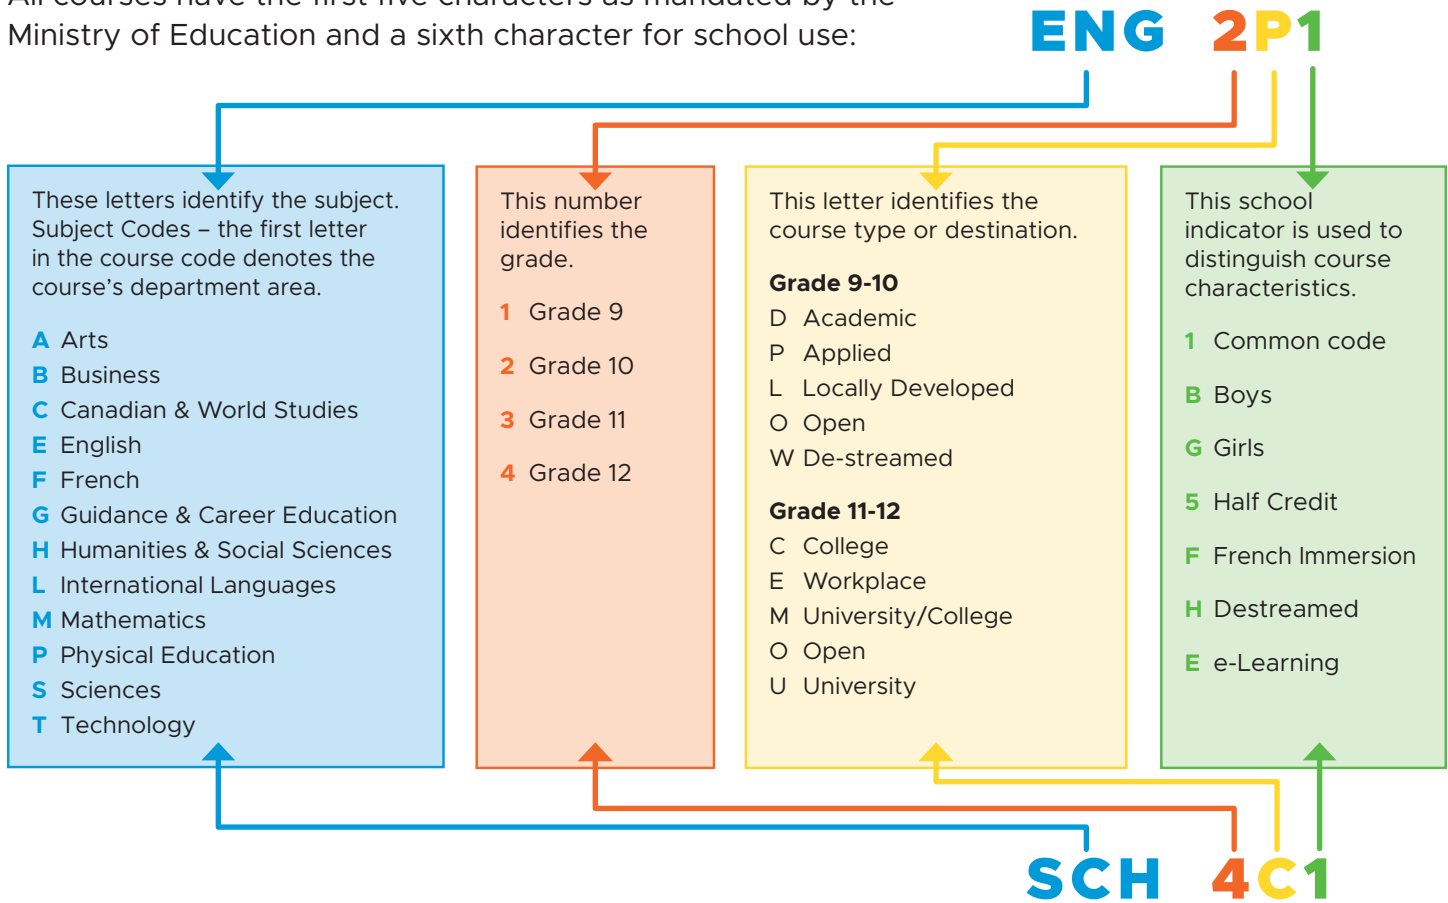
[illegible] Ministry of Education and a sixth character for school use:

ENG 2P1

These letters identify the subject. Subject Codes – the first letter in the course code denotes the course's department area.

A Arts
B Business
C Canadian & World Studies
E English
F French
G Guidance & Career Education
H Humanities & Social Sciences
L International Languages
M Mathematics
P Physical Education
S Sciences
T Technology

This number identifies the grade.

1 Grade 9
2 Grade 10
3 Grade 11
4 Grade 12

This letter identifies the course type or destination.

Grade 9-10
D Academic
P Applied
L Locally Developed
O Open
W De-streamed

Grade 11-12
C College
E Workplace
M University/College
O Open
U University

This school indicator is used to distinguish course characteristics.

1 Common code
B Boys
G Girls
5 Half Credit
F French Immersion
H Destreamed
E e-Learning

SCH 4C1